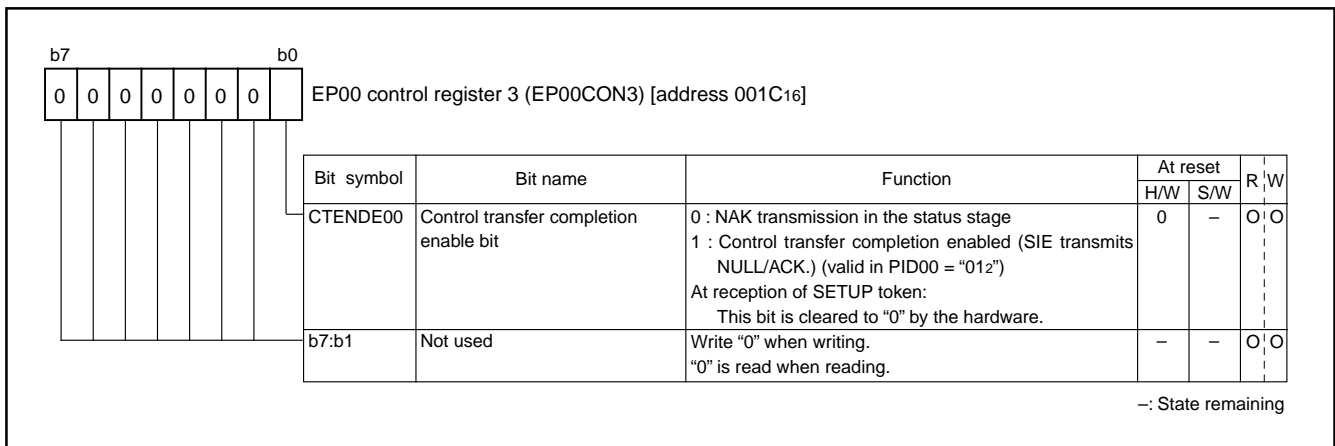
b7 b0

| 0 | 0 | 0 | 0 | 0 | 0 | 0 |  |
|---|---|---|---|---|---|---|---|

EP00 control register 3 (EP00CON3) [address 001C$_{16}$]

| Bit symbol | Bit name | Function | At reset H/W | At reset S/W | R | W |
|---|---|---|---|---|---|---|
| CTENDE00 | Control transfer completion enable bit | 0 : NAK transmission in the status stage<br>1 : Control transfer completion enabled (SIE transmits NULL/ACK.) (valid in PID00 = “01$_2$”)<br>At reception of SETUP token:<br>This bit is cleared to “0” by the hardware. | 0 | – | O | O |
| b7:b1 | Not used | Write “0” when writing.<br>“0” is read when reading. | – | – | O | O |

–: State remaining